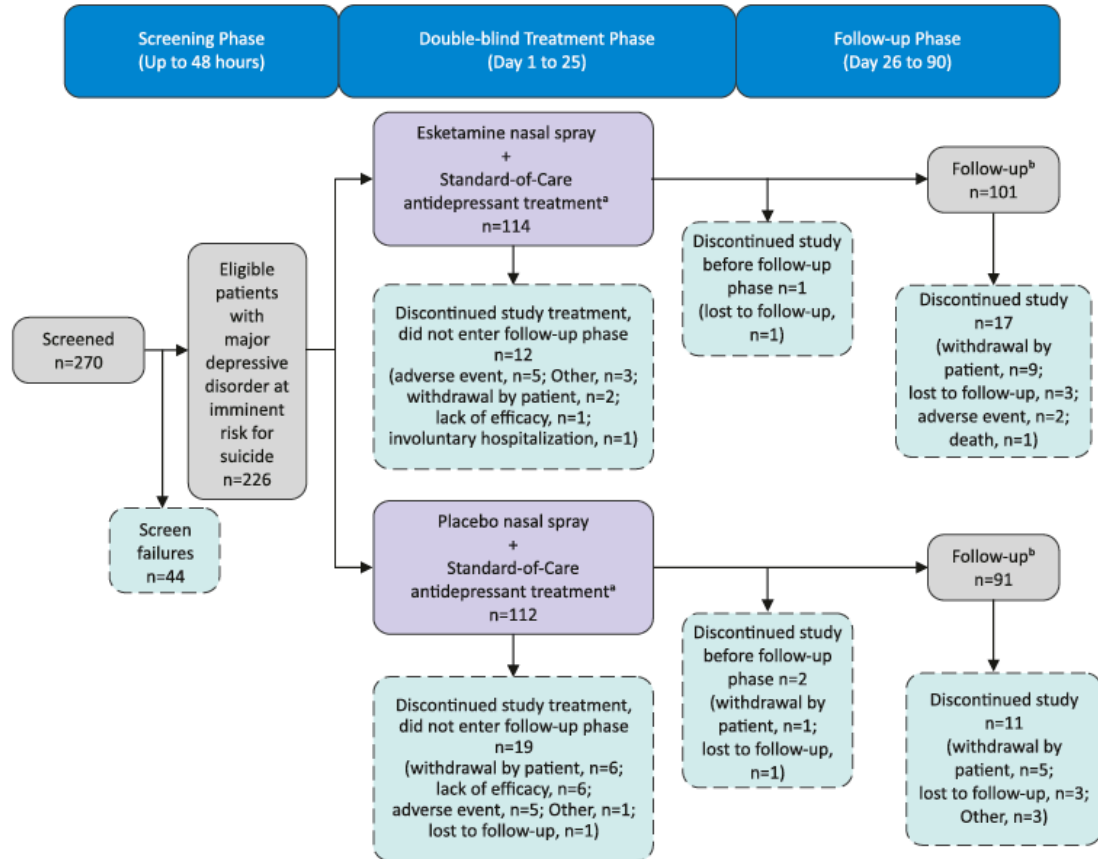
Screening Phase
(Up to 48 hours)

Double-blind Treatment Phase
(Day 1 to 25)

Follow-up Phase
(Day 26 to 90)

Screened
n=270

Screen failures
n=44

Eligible patients with major depressive disorder at imminent risk for suicide
n=226

Esketamine nasal spray
+
Standard-of-Care antidepressant treatment$^a$
n=114

Discontinued study treatment, did not enter follow-up phase
n=12
(adverse event, n=5; Other, n=3; withdrawal by patient, n=2; lack of efficacy, n=1; involuntary hospitalization, n=1)

Discontinued study before follow-up phase n=1
(lost to follow-up, n=1)

Follow-up$^b$
n=101

Discontinued study
n=17
(withdrawal by patient, n=9; lost to follow-up, n=3; adverse event, n=2; death, n=1)

Placebo nasal spray
+
Standard-of-Care antidepressant treatment$^a$
n=112

Discontinued study treatment, did not enter follow-up phase
n=19
(withdrawal by patient, n=6; lack of efficacy, n=6; adverse event, n=5; Other, n=1; lost to follow-up, n=1)

Discontinued study before follow-up phase n=2
(withdrawal by patient, n=1; lost to follow-up, n=1)

Follow-up$^b$
n=91

Discontinued study
n=11
(withdrawal by patient, n=5; lost to follow-up, n=3; Other, n=3)